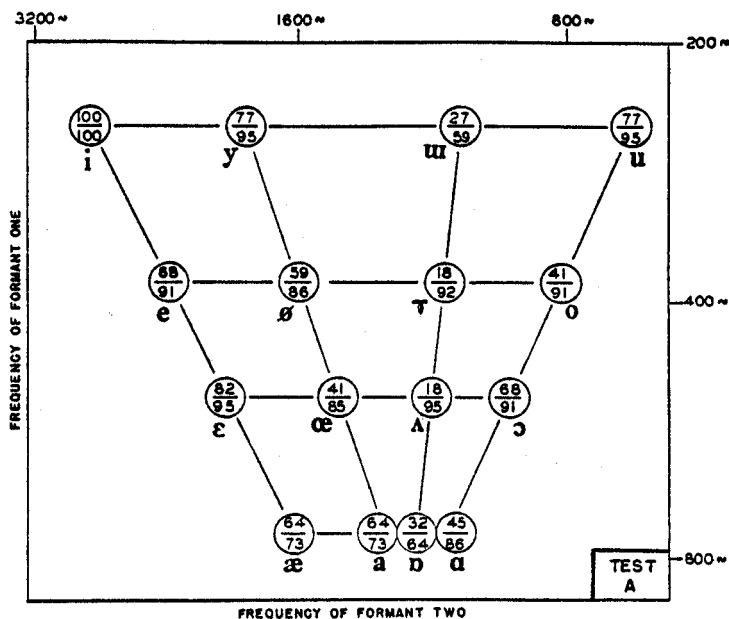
3200 ~ 1600 ~ 800 ~

200 ~

$\frac{100}{100}$ i

$\frac{77}{95}$ y

$\frac{27}{59}$ ɯ

$\frac{77}{95}$ u

$\frac{68}{91}$ e

$\frac{59}{86}$ ø

$\frac{18}{92}$ ɤ

$\frac{41}{91}$ o

400 ~

$\frac{82}{93}$ ɛ

$\frac{41}{85}$ œ

$\frac{18}{95}$ ʌ

$\frac{68}{91}$ ɔ

$\frac{64}{73}$ æ

$\frac{64}{73}$ a

$\frac{32}{64}$ ɒ

$\frac{45}{86}$ ɑ

800 ~

TEST A

FREQUENCY OF FORMANT ONE

FREQUENCY OF FORMANT TWO